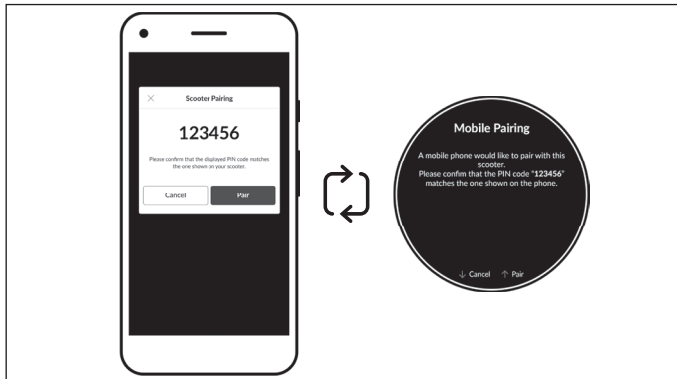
×
Scooter Pairing

123456

Please confirm that the displayed PIN code matches the one shown on your scooter.

Cancel
Pair

Mobile Pairing

A mobile phone would like to pair with this scooter.
Please confirm that the PIN code "**123456**" matches the one shown on the phone.

↓ Cancel ↑ Pair